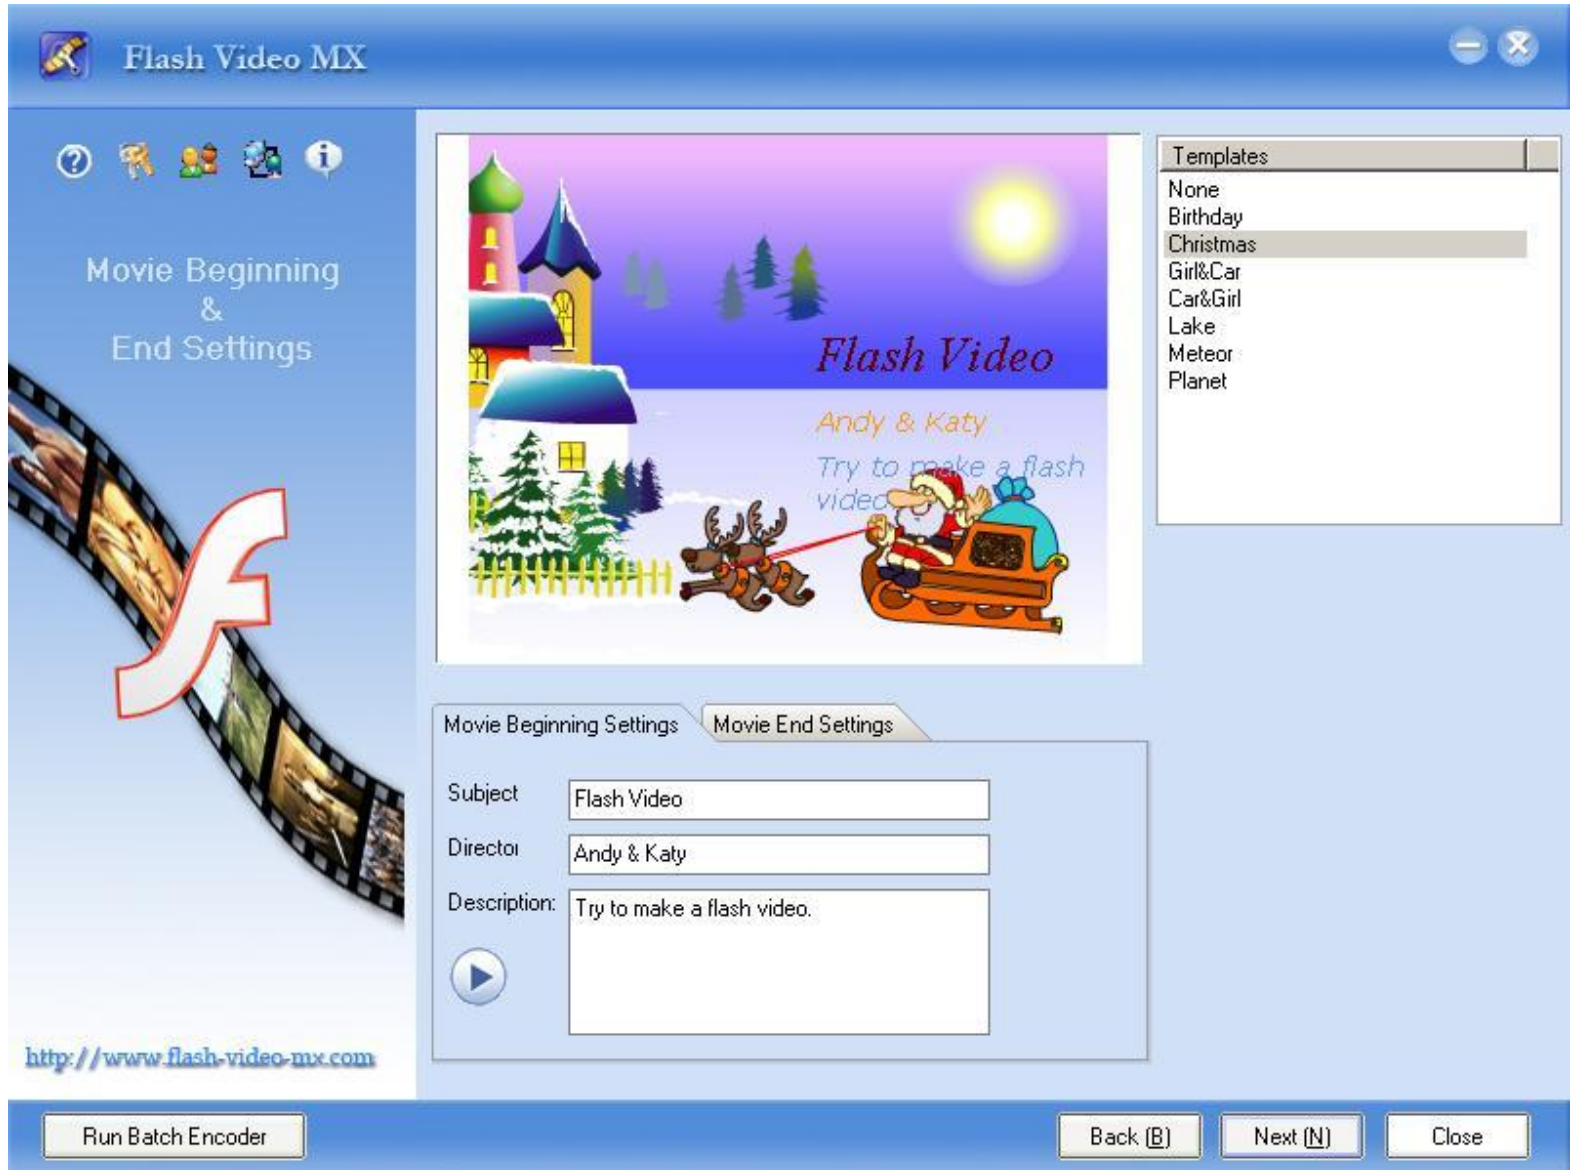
Flash Video MX

Movie Beginning
&
End Settings

http://www.flash-video-mx.com

Flash Video

Andy & Katy

Try to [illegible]ke a flash video

Templates
None
Birthday
Christmas
Girl&Car
Car&Girl
Lake
Meteor
Planet

Movie Beginning Settings
Movie End Settings

Subject
Flash Video
Director
Andy & Katy
Description:
Try to make a flash video.

Run Batch Encoder
Back (B)
Next (N)
Close